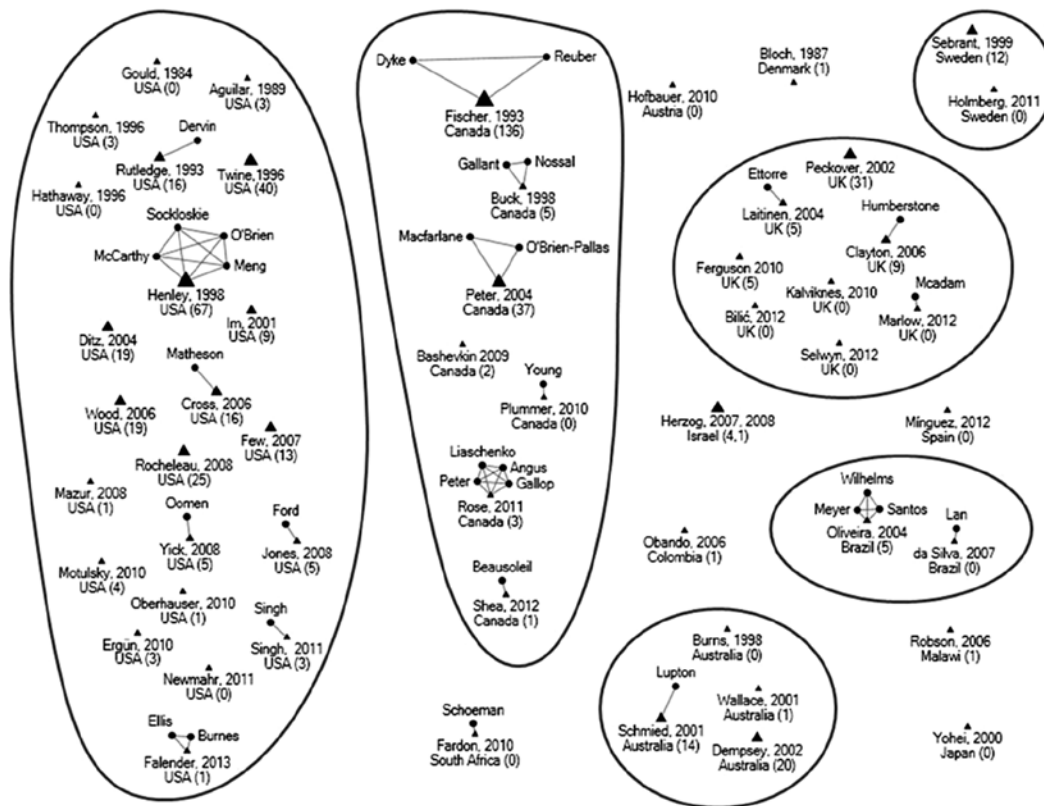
Gould, 1984
USA (0)

Aguilar, 1989
USA (3)

Thompson, 1996
USA (3)

Dervin

Rutledge, 1993
USA (16)

Twine, 1996
USA (40)

Hathaway, 1996
USA (0)

Sockloskie

O'Brien

McCarthy

Meng

Henley, 1998
USA (67)

Im, 2001
USA (9)

Ditz, 2004
USA (19)

Matheson

Cross, 2006
USA (16)

Wood, 2006
USA (19)

Few, 2007
USA (13)

Rocheleau, 2008
USA (25)

Mazur, 2008
USA (1)

Oomen

Ford

Yick, 2008
USA (5)

Jones, 2008
USA (5)

Motulsky, 2010
USA (4)

Oberhauser, 2010
USA (1)

Singh

Ergün, 2010
USA (3)

Singh, 2011
USA (3)

Newmahr, 2011
USA (0)

Ellis

Burnes

Falender, 2013
USA (1)

Dyke

Reuber

Fischer, 1993
Canada (136)

Gallant

Nossal

Buck, 1998
Canada (5)

Macfarlane

O'Brien-Pallas

Peter, 2004
Canada (37)

Bashevkin 2009
Canada (2)

Young

Plummer, 2010
Canada (0)

Liaschenko

Angus

Peter

Gallop

Rose, 2011
Canada (3)

Beausoleil

Shea, 2012
Canada (1)

Schoeman

Fardon, 2010
South Africa (0)

Hofbauer, 2010
Austria (0)

Bloch, 1987
Denmark (1)

Sebrant, 1999
Sweden (12)

Holmberg, 2011
Sweden (0)

Ettorre

Peckover, 2002
UK (31)

Laitinen, 2004
UK (5)

Humberstone

Clayton, 2006
UK (9)

Ferguson 2010
UK (5)

Kalviknes, 2010
UK (0)

Mcadam

Bilić, 2012
UK (0)

Marlow, 2012
UK (0)

Selwyn, 2012
UK (0)

Herzog, 2007, 2008
Israel (4,1)

Mínguez, 2012
Spain (0)

Wilhelms

Meyer

Santos

Lan

Oliveira, 2004
Brazil (5)

da Silva, 2007
Brazil (0)

Obando, 2006
Colombia (1)

Burns, 1998
Australia (0)

Lupton

Wallace, 2001
Australia (1)

Schmied, 2001
Australia (14)

Dempsey, 2002
Australia (20)

Robson, 2006
Malawi (1)

Yohei, 2000
Japan (0)